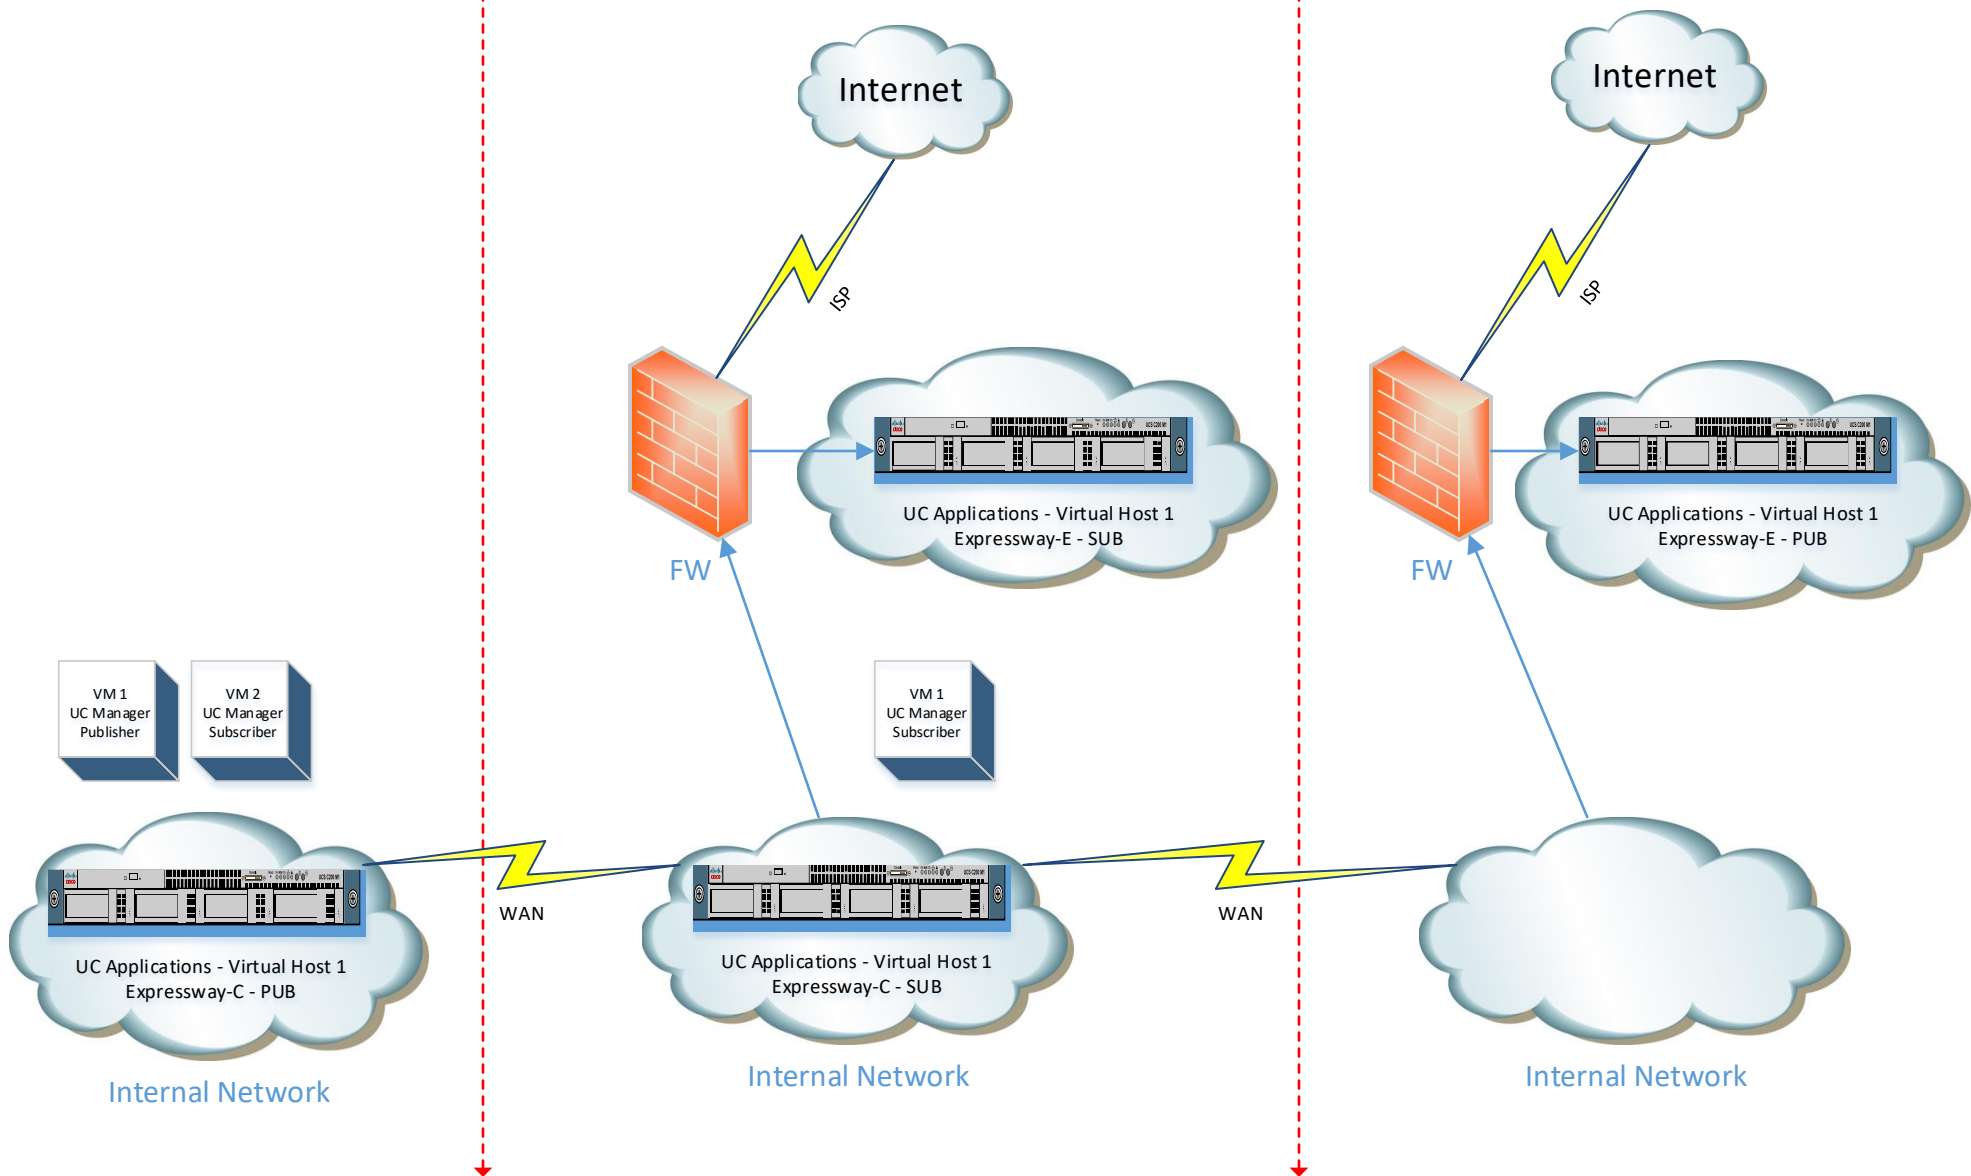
Internet

Internet

ISP

ISP

UC Applications - Virtual Host 1
Expressway-E - SUB

UC Applications - Virtual Host 1
Expressway-E - PUB

FW

FW

VM 1
UC Manager
Publisher

VM 2
UC Manager
Subscriber

VM 1
UC Manager
Subscriber

UC Applications - Virtual Host 1
Expressway-C - PUB

WAN

UC Applications - Virtual Host 1
Expressway-C - SUB

WAN

Internal Network

Internal Network

Internal Network